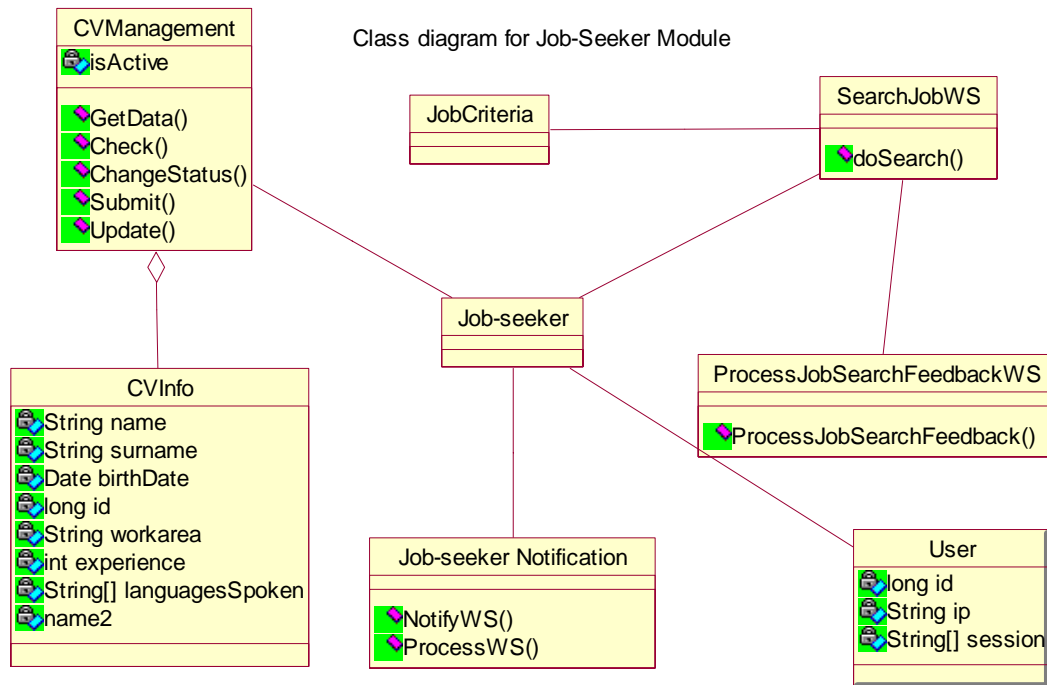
Class diagram for Job-Seeker Module

CVManagement
isActive
GetData()
Check()
ChangeStatus()
Submit()
Update()

JobCriteria

SearchJobWS
doSearch()

Job-seeker

ProcessJobSearchFeedbackWS
ProcessJobSearchFeedback()

CVInfo
String name
String surname
Date birthDate
long id
String workarea
int experience
String[] languagesSpoken
name2

Job-seeker Notification
NotifyWS()
ProcessWS()

User
long id
String ip
String[] session